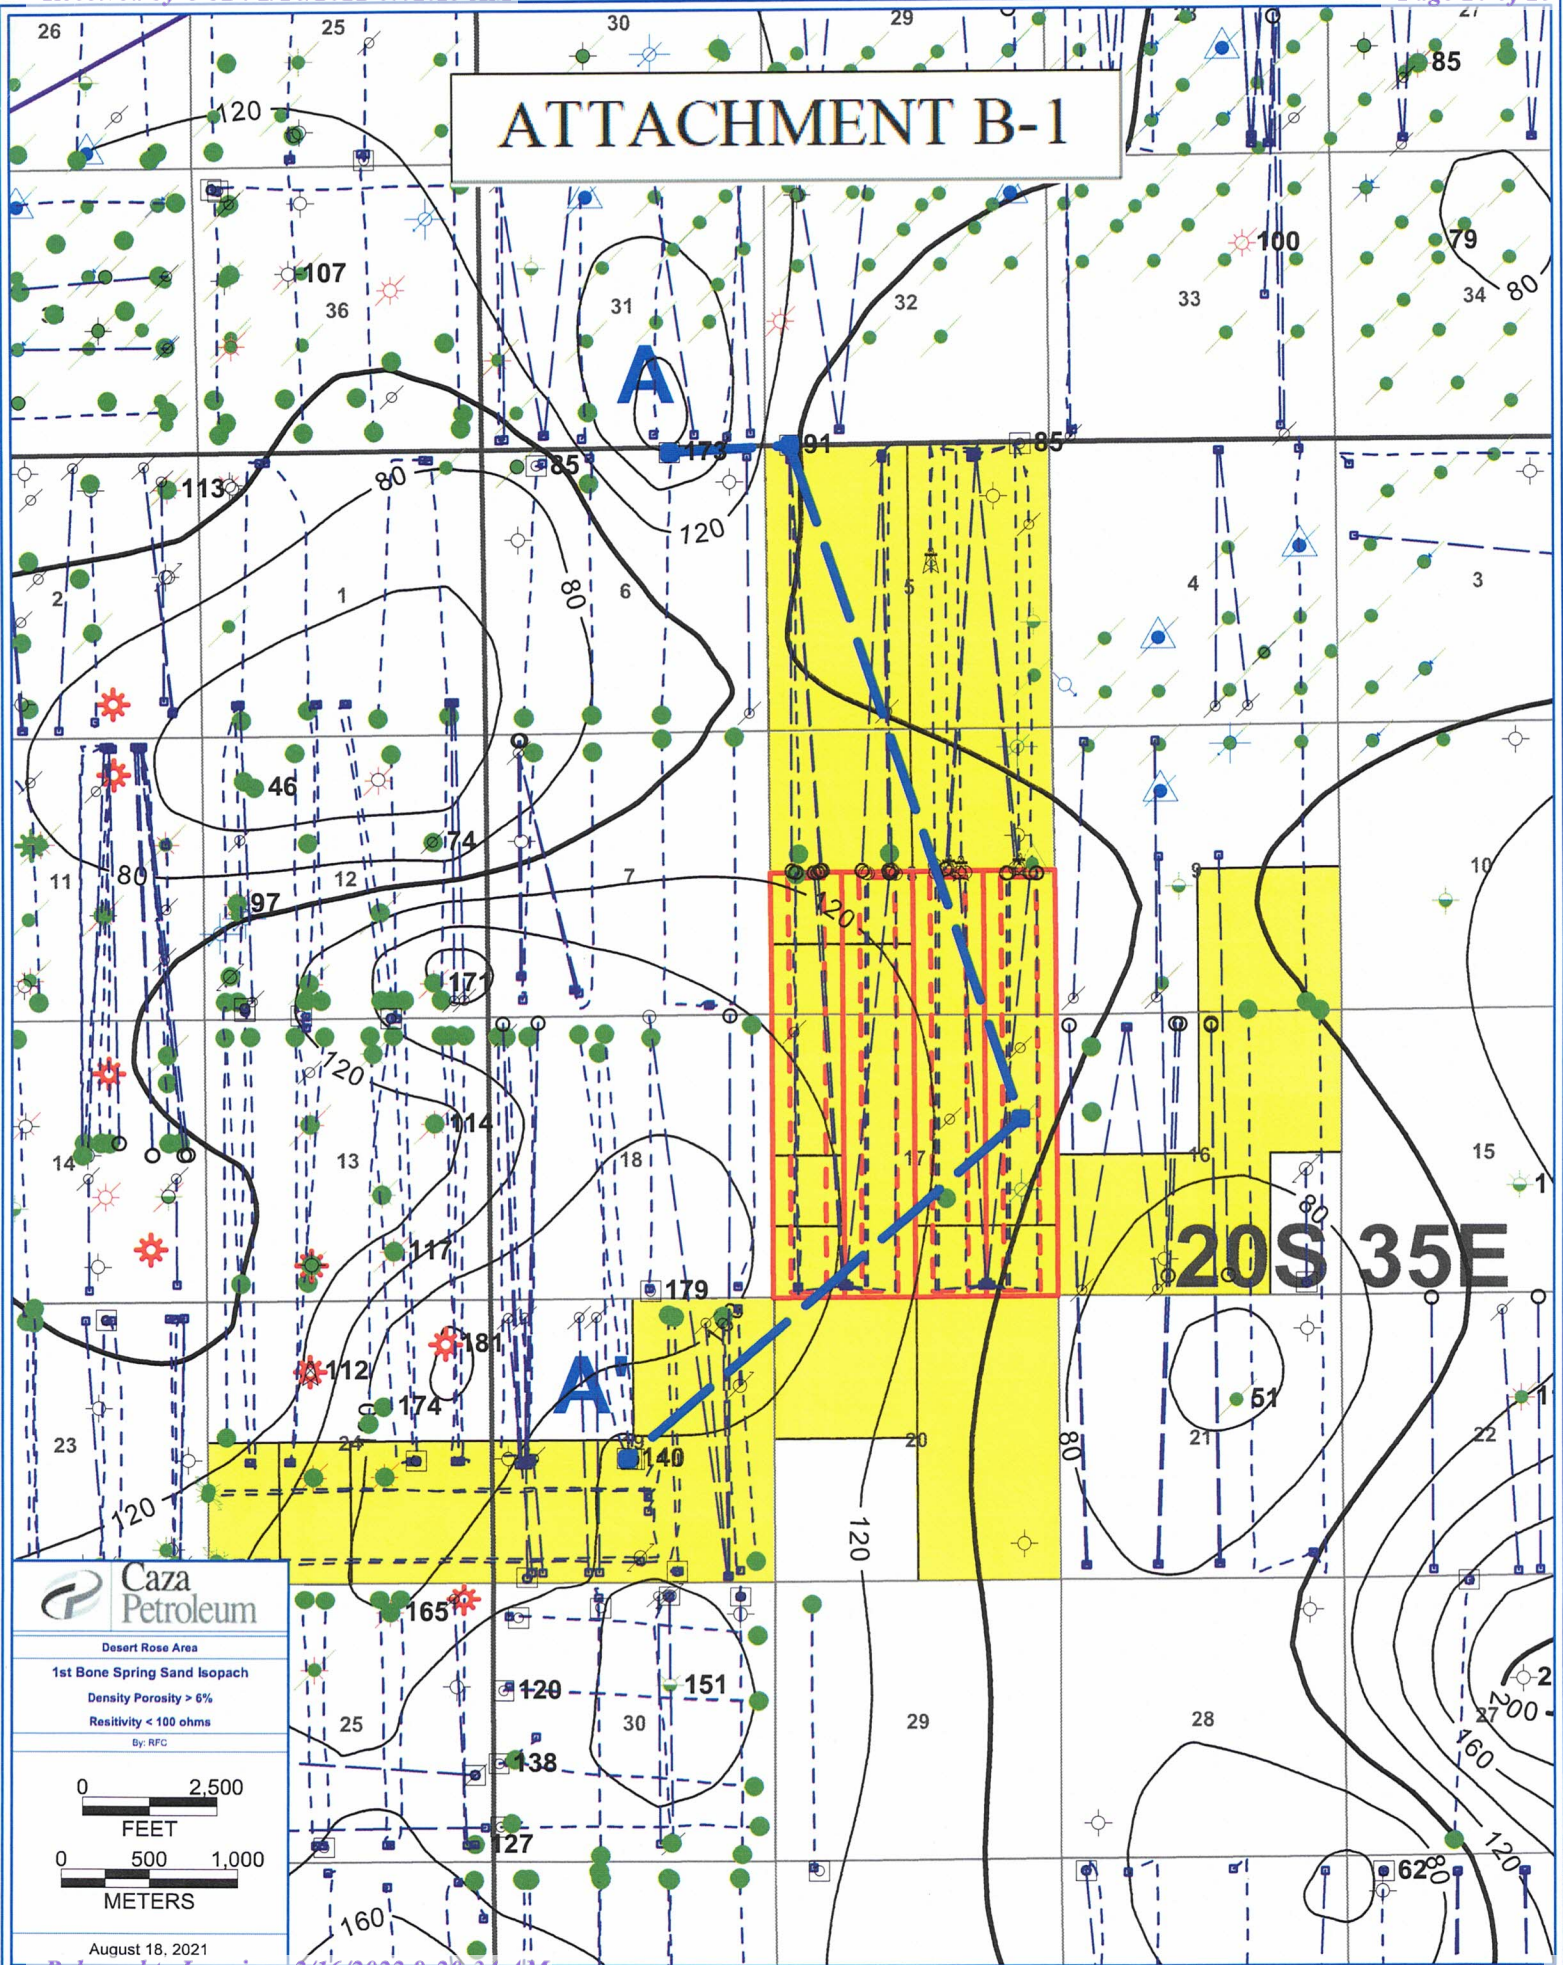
ATTACHMENT B-1

26
25
30
29
28
27
85
120
107
36
31
32
100
33
79
34
80
A
173
91
85
113
85
80
120
2
1
80
6
5
4
3
46
74
11
80
97
12
7
9
10
171
120
120
14
13
114
18
17
16
15
1
20S 35E
80
117
179
181
112
174
A
51
23
24
140
20
21
22
1
120
80
120
Caza Petroleum
Desert Rose Area
1st Bone Spring Sand Isopach
Density Porosity > 6%
Resitivity < 100 ohms
By: RFC
0 2,500
FEET
0 500 1,000
METERS
August 18, 2021
165
120
151
25
30
29
28
27
200
160
138
127
160
120
62
80